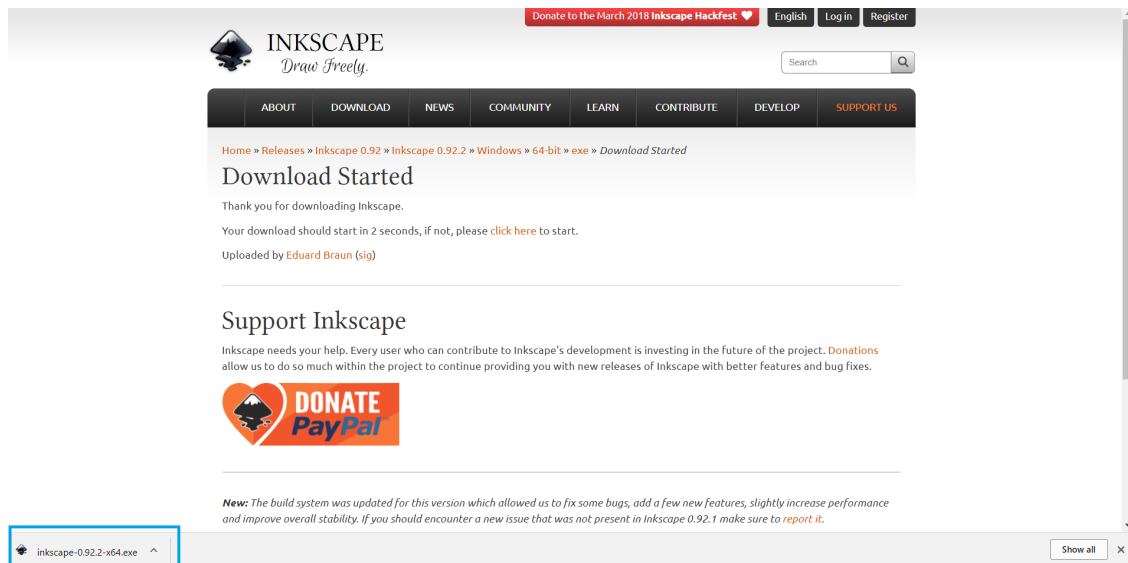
Donate to the March 2018 Inkscape Hackfest ♥ English Log in Register

INKSCAPE
Draw Freely.

Search

ABOUT DOWNLOAD NEWS COMMUNITY LEARN CONTRIBUTE DEVELOP SUPPORT US

Home » Releases » Inkscape 0.92 » Inkscape 0.92.2 » Windows » 64-bit » exe » Download Started

Download Started

Thank you for downloading Inkscape.

Your download should start in 2 seconds, if not, please click here to start.

Uploaded by Eduard Braun (sig)

Support Inkscape

Inkscape needs your help. Every user who can contribute to Inkscape's development is investing in the future of the project. Donations allow us to do so much within the project to continue providing you with new releases of Inkscape with better features and bug fixes.

DONATE PayPal

New: The build system was updated for this version which allowed us to fix some bugs, add a few new features, slightly increase performance and improve overall stability. If you should encounter a new issue that was not present in Inkscape 0.92.1 make sure to report it.

inkscape-0.92.2-x64.exe

Show all